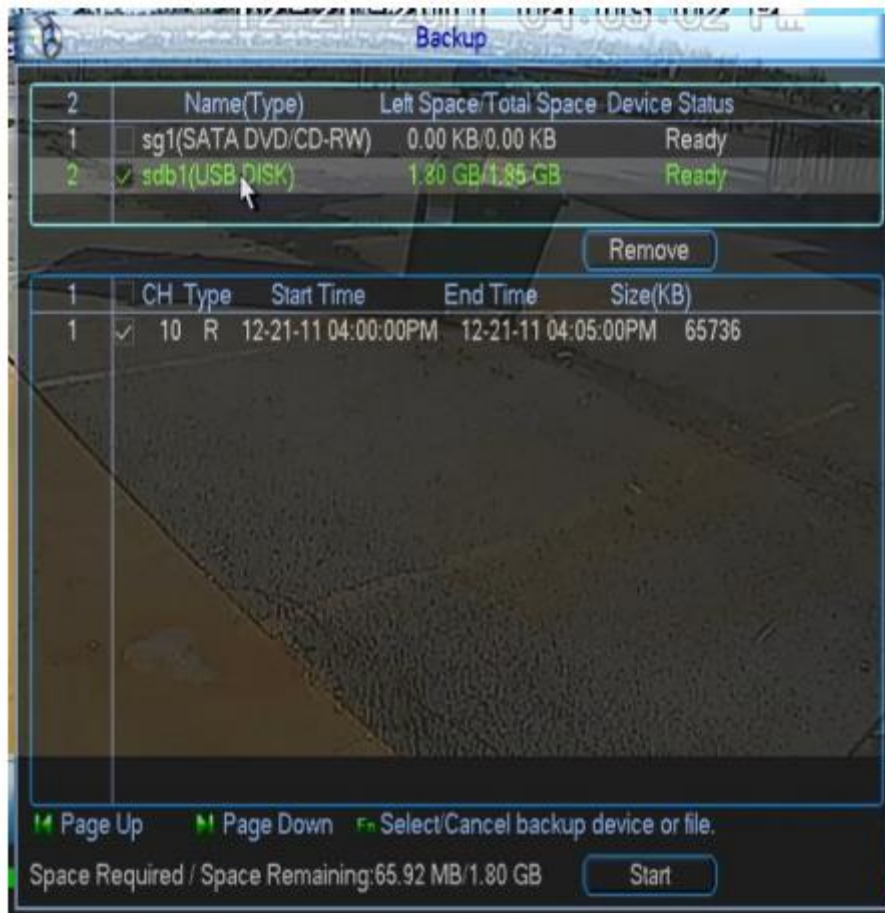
12-21-2011 04:05:02 PM

Backup

| 2 | Name(Type) | Left Space/Total Space | Device Status |
|---|---|---|---|
| 1 | sg1(SATA DVD/CD-RW) | 0.00 KB/0.00 KB | Ready |
| 2 | ✓ sdb1(USB DISK) | 1.80 GB/1.85 GB | Ready |

Remove

| 1 | CH | Type | Start Time | End Time | Size(KB) |
|---|---|---|---|---|---|
| 1 ✓ | 10 | R | 12-21-11 04:00:00PM | 12-21-11 04:05:00PM | 65736 |

Page Up Page Down Fn Select/Cancel backup device or file.

Space Required / Space Remaining:65.92 MB/1.80 GB

Start